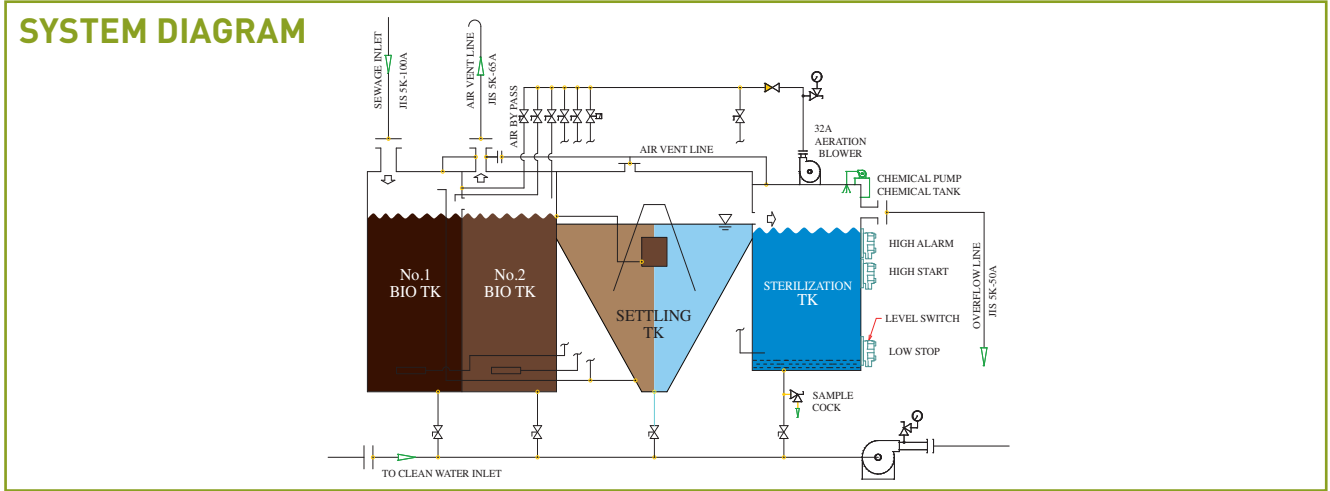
SYSTEM DIAGRAM

SEWAGE INLET
JIS 5K-100A

AIR VENT LINE
JIS 5K-65A

AIR BY PASS

AIR VENT LINE

32A
AERATION
BLOWER

CHEMICAL PUMP
CHEMICAL TANK

No.1
BIO TK

No.2
BIO TK

SETTLING
TK

STERILIZATION
TK

HIGH ALARM

HIGH START

LEVEL SWITCH

LOW STOP

OVERFLOW LINE
JIS 5K-50A

SAMPLE
COCK

TO CLEAN WATER INLET